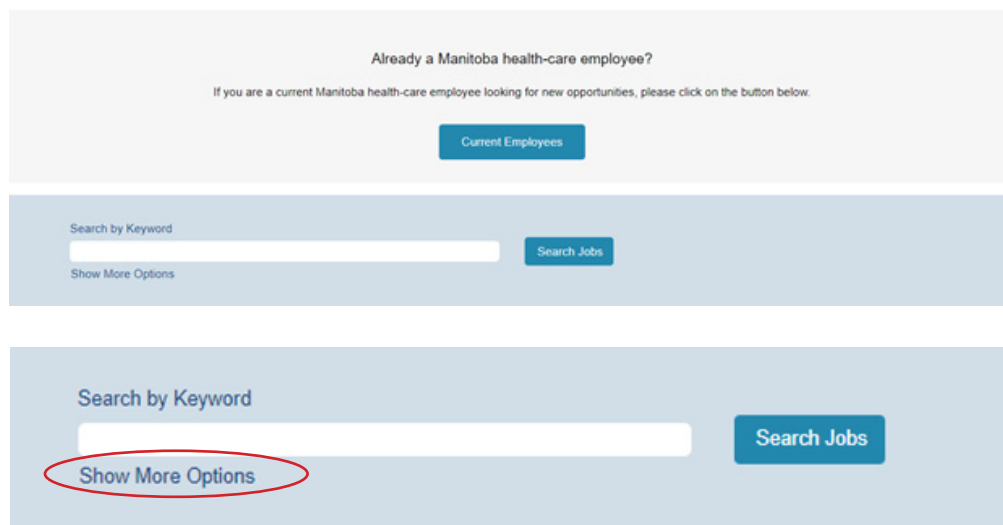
Already a Manitoba health-care employee?

If you are a current Manitoba health-care employee looking for new opportunities, please click on the button below.

Current Employees

Search by Keyword

Search Jobs

Show More Options

Search by Keyword

Search Jobs

Show More Options